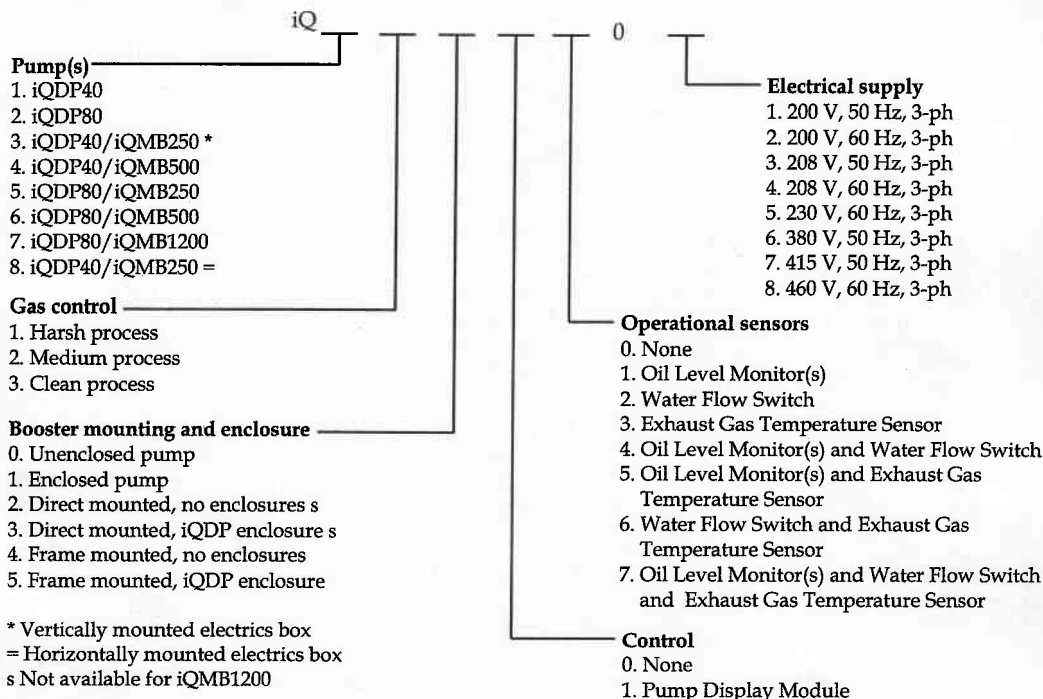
iQ _ _ _ _ _ 0 _

Pump(s)
1. iQDP40
2. iQDP80
3. iQDP40/iQMB250 *
4. iQDP40/iQMB500
5. iQDP80/iQMB250
6. iQDP80/iQMB500
7. iQDP80/iQMB1200
8. iQDP40/iQMB250 =

Gas control
1. Harsh process
2. Medium process
3. Clean process

Booster mounting and enclosure
0. Unenclosed pump
1. Enclosed pump
2. Direct mounted, no enclosures s
3. Direct mounted, iQDP enclosure s
4. Frame mounted, no enclosures
5. Frame mounted, iQDP enclosure

* Vertically mounted electrics box
= Horizontally mounted electrics box
s Not available for iQMB1200

Electrical supply
1. 200 V, 50 Hz, 3-ph
2. 200 V, 60 Hz, 3-ph
3. 208 V, 50 Hz, 3-ph
4. 208 V, 60 Hz, 3-ph
5. 230 V, 60 Hz, 3-ph
6. 380 V, 50 Hz, 3-ph
7. 415 V, 50 Hz, 3-ph
8. 460 V, 60 Hz, 3-ph

Operational sensors
0. None
1. Oil Level Monitor(s)
2. Water Flow Switch
3. Exhaust Gas Temperature Sensor
4. Oil Level Monitor(s) and Water Flow Switch
5. Oil Level Monitor(s) and Exhaust Gas Temperature Sensor
6. Water Flow Switch and Exhaust Gas Temperature Sensor
7. Oil Level Monitor(s) and Water Flow Switch and Exhaust Gas Temperature Sensor

Control
0. None
1. Pump Display Module